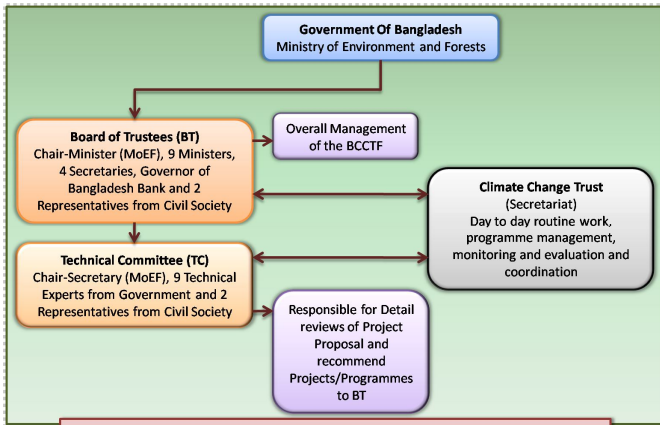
Government Of Bangladesh
Ministry of Environment and Forests

Board of Trustees (BT)
Chair-Minister (MoEF), 9 Ministers, 4 Secretaries, Governor of Bangladesh Bank and 2 Representatives from Civil Society

Overall Management of the BCCTF

Climate Change Trust
(Secretariat)
Day to day routine work, programme management, monitoring and evaluation and coordination

Technical Committee (TC)
Chair-Secretary (MoEF), 9 Technical Experts from Government and 2 Representatives from Civil Society

Responsible for Detail reviews of Project Proposal and recommend Projects/Programmes to BT